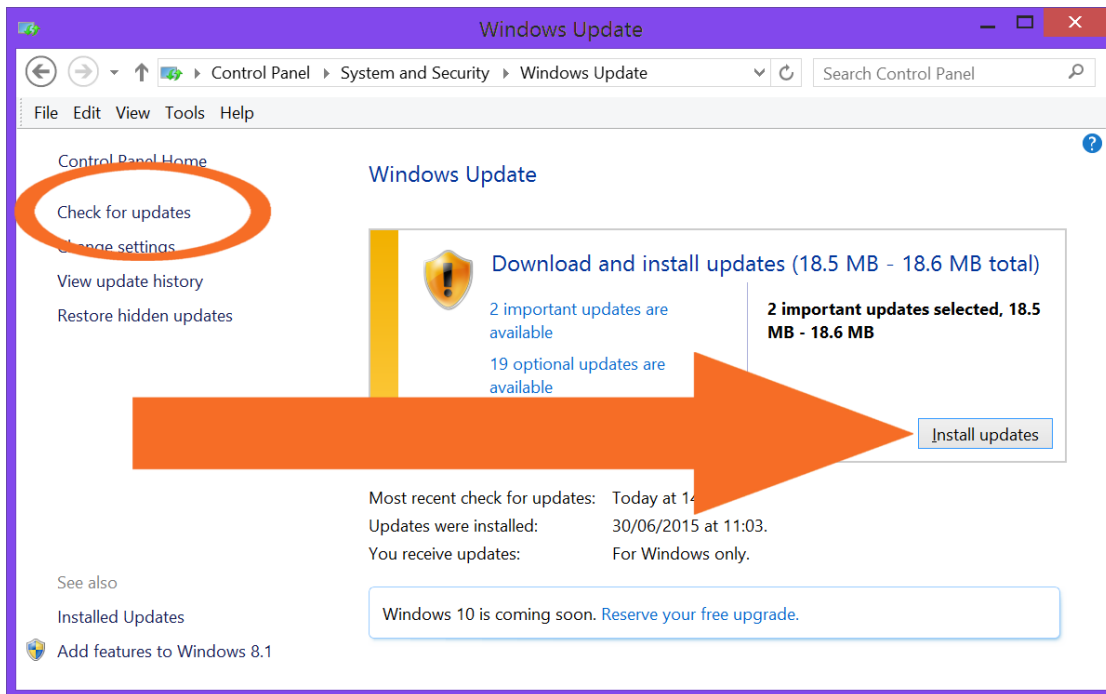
Windows Update

Control Panel ▸ System and Security ▸ Windows Update

Search Control Panel

File Edit View Tools Help

Control Panel Home

Check for updates

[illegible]hange settings

View update history

Restore hidden updates

Windows Update

Download and install updates (18.5 MB - 18.6 MB total)

2 important updates are available

19 optional updates are available

2 important updates selected, 18.5 MB - 18.6 MB

Install updates

Most recent check for updates: Today at 14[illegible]

Updates were installed: 30/06/2015 at 11:03.

You receive updates: For Windows only.

Windows 10 is coming soon. Reserve your free upgrade.

See also

Installed Updates

Add features to Windows 8.1